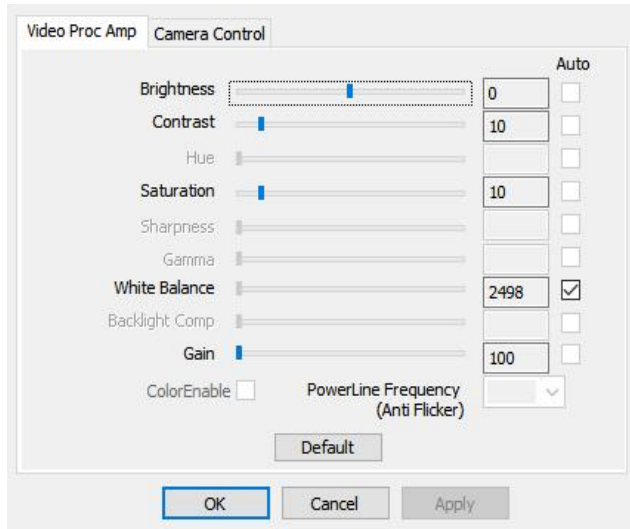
Video Proc Amp | Camera Control

Auto

| | | | |
|---|---|---|---|
| Brightness | | 0 | |
| Contrast | | 10 | |
| Hue | | | |
| Saturation | | 10 | |
| Sharpness | | | |
| Gamma | | | |
| White Balance | | 2498 | ☑ |
| Backlight Comp | | | |
| Gain | | 100 | |

ColorEnable

PowerLine Frequency (Anti Flicker)

Default

OK
Cancel
Apply